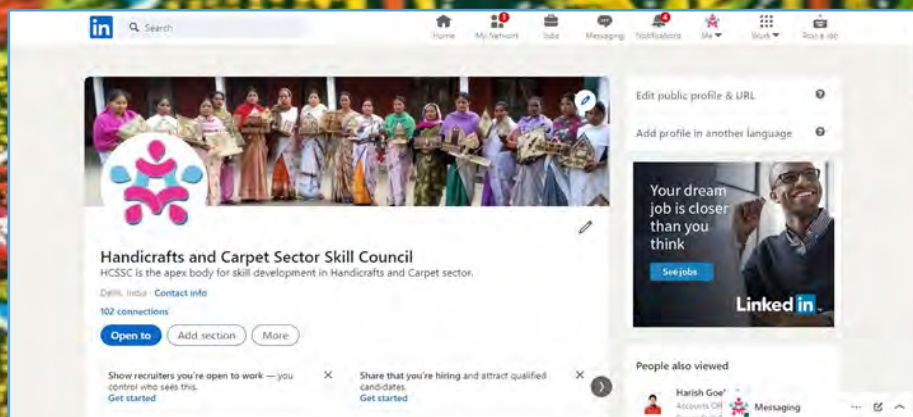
in Search

Home My Network Jobs Messaging Notifications Me Work Post a job

Edit public profile & URL

Add profile in another language

Your dream job is closer than you think

See jobs

Linked in

Handicrafts and Carpet Sector Skill Council

HCSSC is the apex body for skill development in Handicrafts and Carpet sector.

Delhi, India · Contact info

102 connections

Open to Add section More

Show recruiters you're open to work — you control who sees this.

Get started

Share that you're hiring and attract qualified candidates.

Get started

People also viewed

Harish Goe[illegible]

Accounts Of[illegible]

Messaging